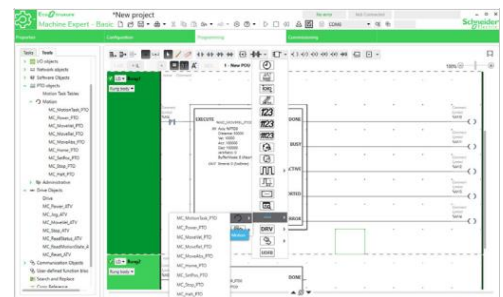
EcoStruxure Machine Expert - Basic
*New project
Schneider Electric
Properties
Configuration
Programming
Commissioning
Tasks
Tools
I/O objects
Network objects
Software Objects
PTO objects
Motion Task Tables
Motion
MC_MotionTask_PTO
MC_Power_PTO
MC_MoveVel_PTO
MC_MoveRel_PTO
MC_MoveAbs_PTO
MC_Home_PTO
MC_SetPos_PTO
MC_Stop_PTO
MC_Halt_PTO
Administrative
Drive Objects
Drive
MC_Power_ATV
MC_Jog_ATV
MC_MoveVel_ATV
MC_Stop_ATV
MC_ReadStatus_ATV
MC_ReadMotionState_ATV
MC_Reset_ATV
Communication Objects
User-defined function bloc
Search and Replace
Cross Reference
Rung0
Rung body
1 - New POU
EXECUTE
DONE
BUSY
CTIVE
RROR
RRORID
DRV
MC_MotionTask_PTO
MC_Power_PTO
MC_MoveVel_PTO
MC_MoveRel_PTO
MC_MoveAbs_PTO
MC_Home_PTO
MC_SetPos_PTO
MC_Stop_PTO
MC_Halt_PTO